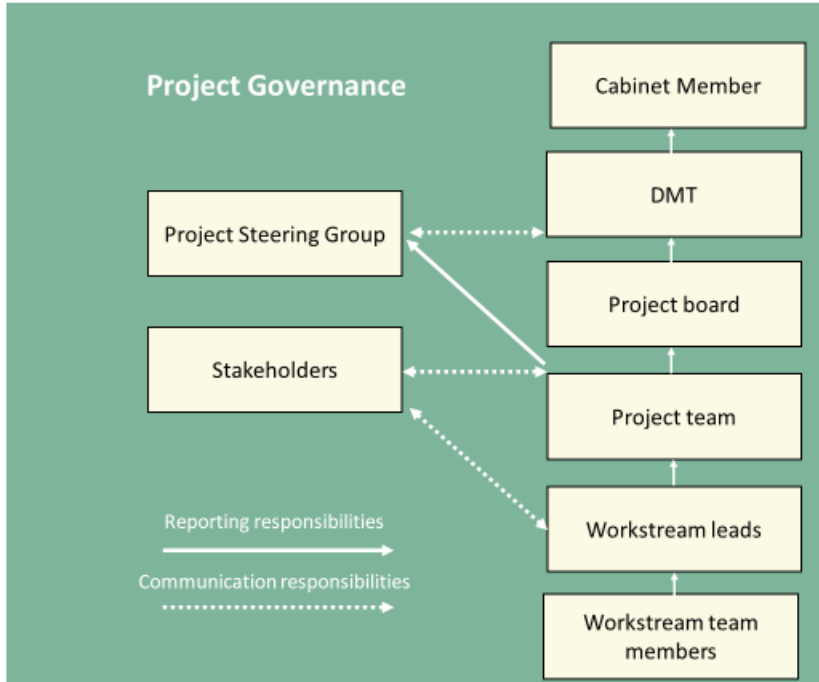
Project Governance

Cabinet Member

DMT

Project Steering Group

Project board

Stakeholders

Project team

Workstream leads

Workstream team members

Reporting responsibilities

Communication responsibilities